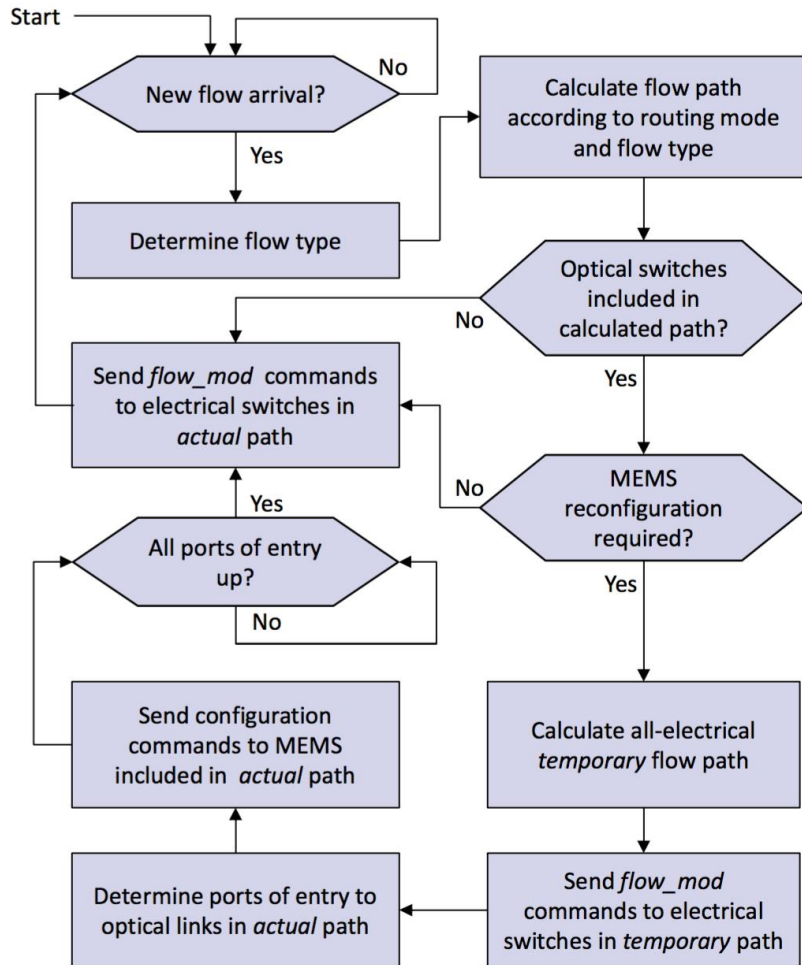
Start

New flow arrival?

No

Yes

Determine flow type

Calculate flow path according to routing mode and flow type

Optical switches included in calculated path?

No

Yes

Send flow_mod commands to electrical switches in actual path

No

MEMS reconfiguration required?

Yes

Yes

All ports of entry up?

No

Send configuration commands to MEMS included in actual path

Calculate all-electrical temporary flow path

Determine ports of entry to optical links in actual path

Send flow_mod commands to electrical switches in temporary path